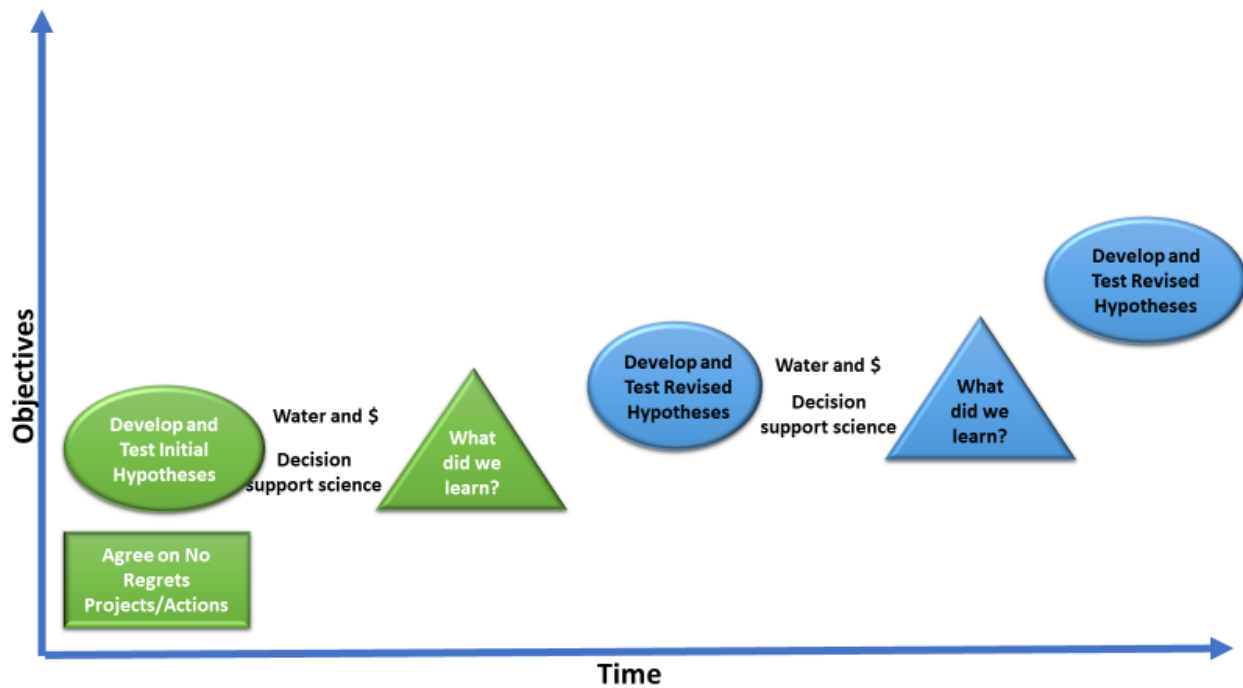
Objectives

Develop and Test Revised Hypotheses

Develop and Test Revised Hypotheses

Water and $

Decision support science

What did we learn?

Develop and Test Initial Hypotheses

Water and $

Decision support science

What did we learn?

Agree on No Regrets Projects/Actions

Time